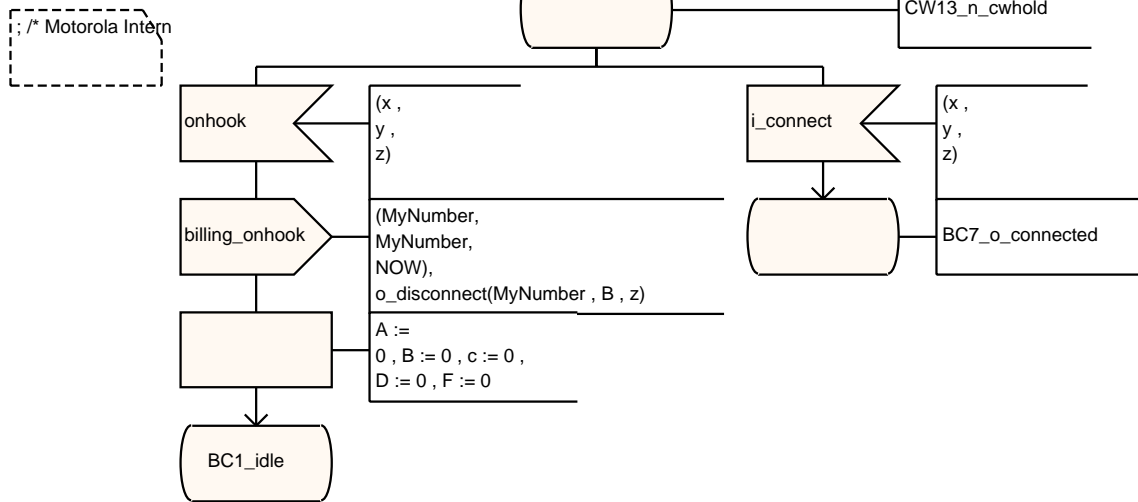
; /* Motorola Intern

CW13_n_cwhold

onhook

(x ,
y ,
z)

i_connect

(x ,
y ,
z)

billing_onhook

(MyNumber,
MyNumber,
NOW),
o_disconnect(MyNumber , B , z)

BC7_o_connected

A :=
0 , B := 0 , c := 0 ,
D := 0 , F := 0

BC1_idle